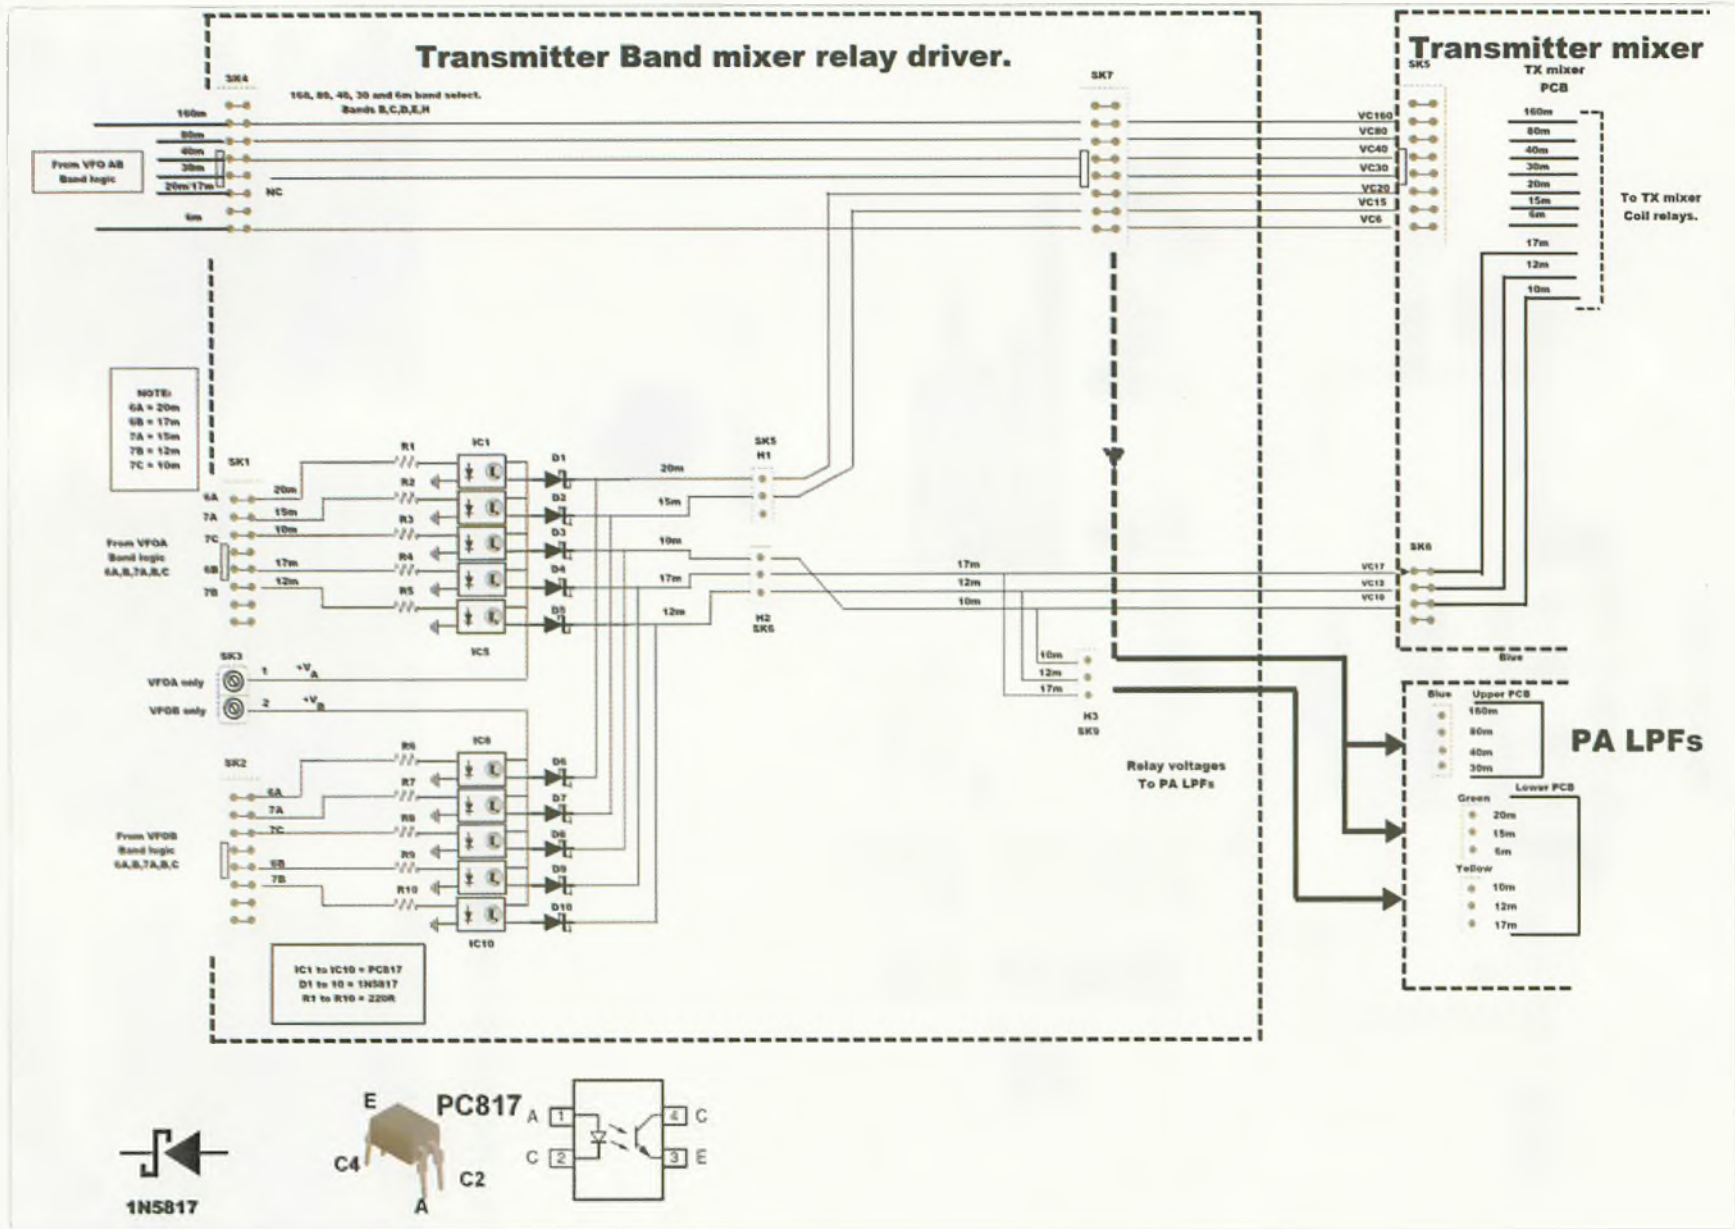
Transmitter Band mixer relay driver.

Transmitter mixer

SK4

160, 80, 40, 30 and 6m band select.
Bands B,C,D,E,H

SK7

SK5
TX mixer
PCB

160m
80m
40m
30m
20m/17m
6m

From VFO AB
Band logic

NC

VC160
VC80
VC40
VC30
VC20
VC15
VC6

160m
80m
40m
30m
20m
15m
6m

To TX mixer
Coil relays.

17m
12m
10m

NOTE:
6A = 20m
6B = 17m
7A = 15m
7B = 12m
7C = 10m

SK1
6A
7A
7C
6B
7B

20m
15m
10m
17m
12m

From VFOA
Band logic
6A,B,7A,B,C

R1
R2
R3
R4
R5

IC1
IC5

D1
D2
D3
D4
D5

20m
15m
10m
17m
12m

SK5
H1

H2
SK6

17m
12m
10m

SK6
VC17
VC12
VC10

Blue

SK3
VFOA only
VFOB only
1 $+V_A$
2 $+V_B$

10m
12m
17m

H3
SK9

Blue
Upper PCB
160m
80m
40m
30m

PA LPFs

Relay voltages
To PA LPFs

Green
Lower PCB
20m
15m
6m

Yellow
10m
12m
17m

SK2
6A
7A
7C
6B
7B

From VFOB
Band logic
6A,B,7A,B,C

R6
R7
R8
R9
R10

IC6
IC10

D6
D7
D8
D9
D10

IC1 to IC10 = PC817
D1 to 10 = 1N5817
R1 to R10 = 220R

1N5817

E
PC817
C4
C2
A

A 1
C 2
4 C
3 E